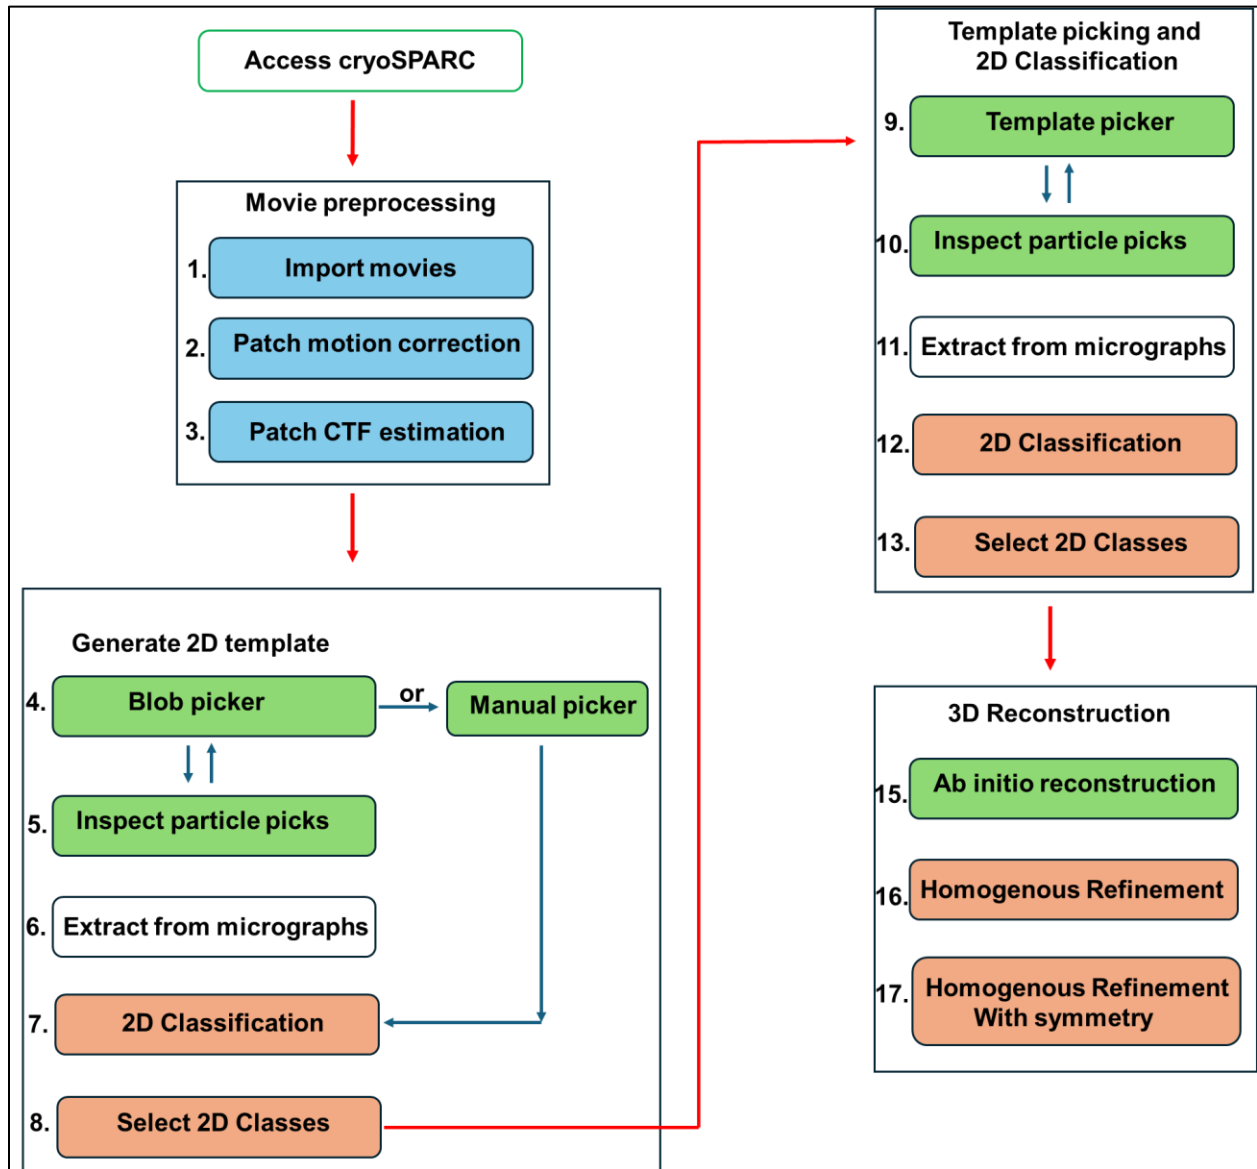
Access cryoSPARC

Movie preprocessing

1. Import movies

2. Patch motion correction

3. Patch CTF estimation

Generate 2D template

4. Blob picker

or

Manual picker

5. Inspect particle picks

6. Extract from micrographs

7. 2D Classification

8. Select 2D Classes

Template picking and 2D Classification

9. Template picker

10. Inspect particle picks

11. Extract from micrographs

12. 2D Classification

13. Select 2D Classes

3D Reconstruction

15. Ab initio reconstruction

16. Homogenous Refinement

17. Homogenous Refinement With symmetry